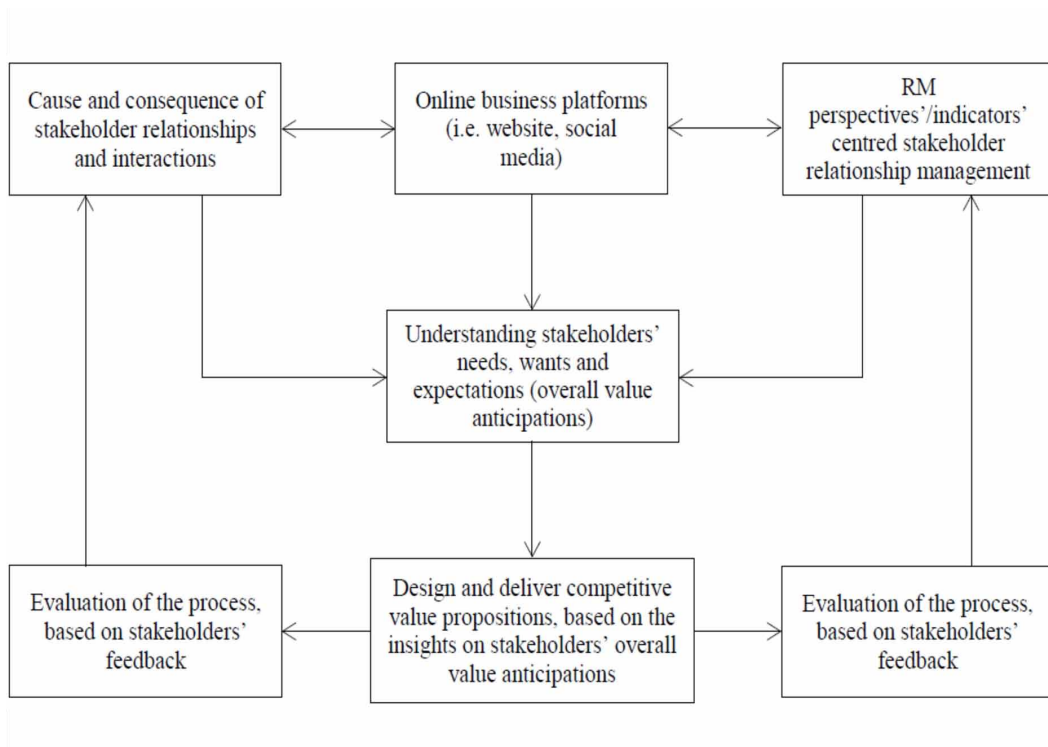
Cause and consequence of stakeholder relationships and interactions

Online business platforms (i.e. website, social media)

RM perspectives'/indicators' centred stakeholder relationship management

Understanding stakeholders' needs, wants and expectations (overall value anticipations)

Evaluation of the process, based on stakeholders' feedback

Design and deliver competitive value propositions, based on the insights on stakeholders' overall value anticipations

Evaluation of the process, based on stakeholders' feedback